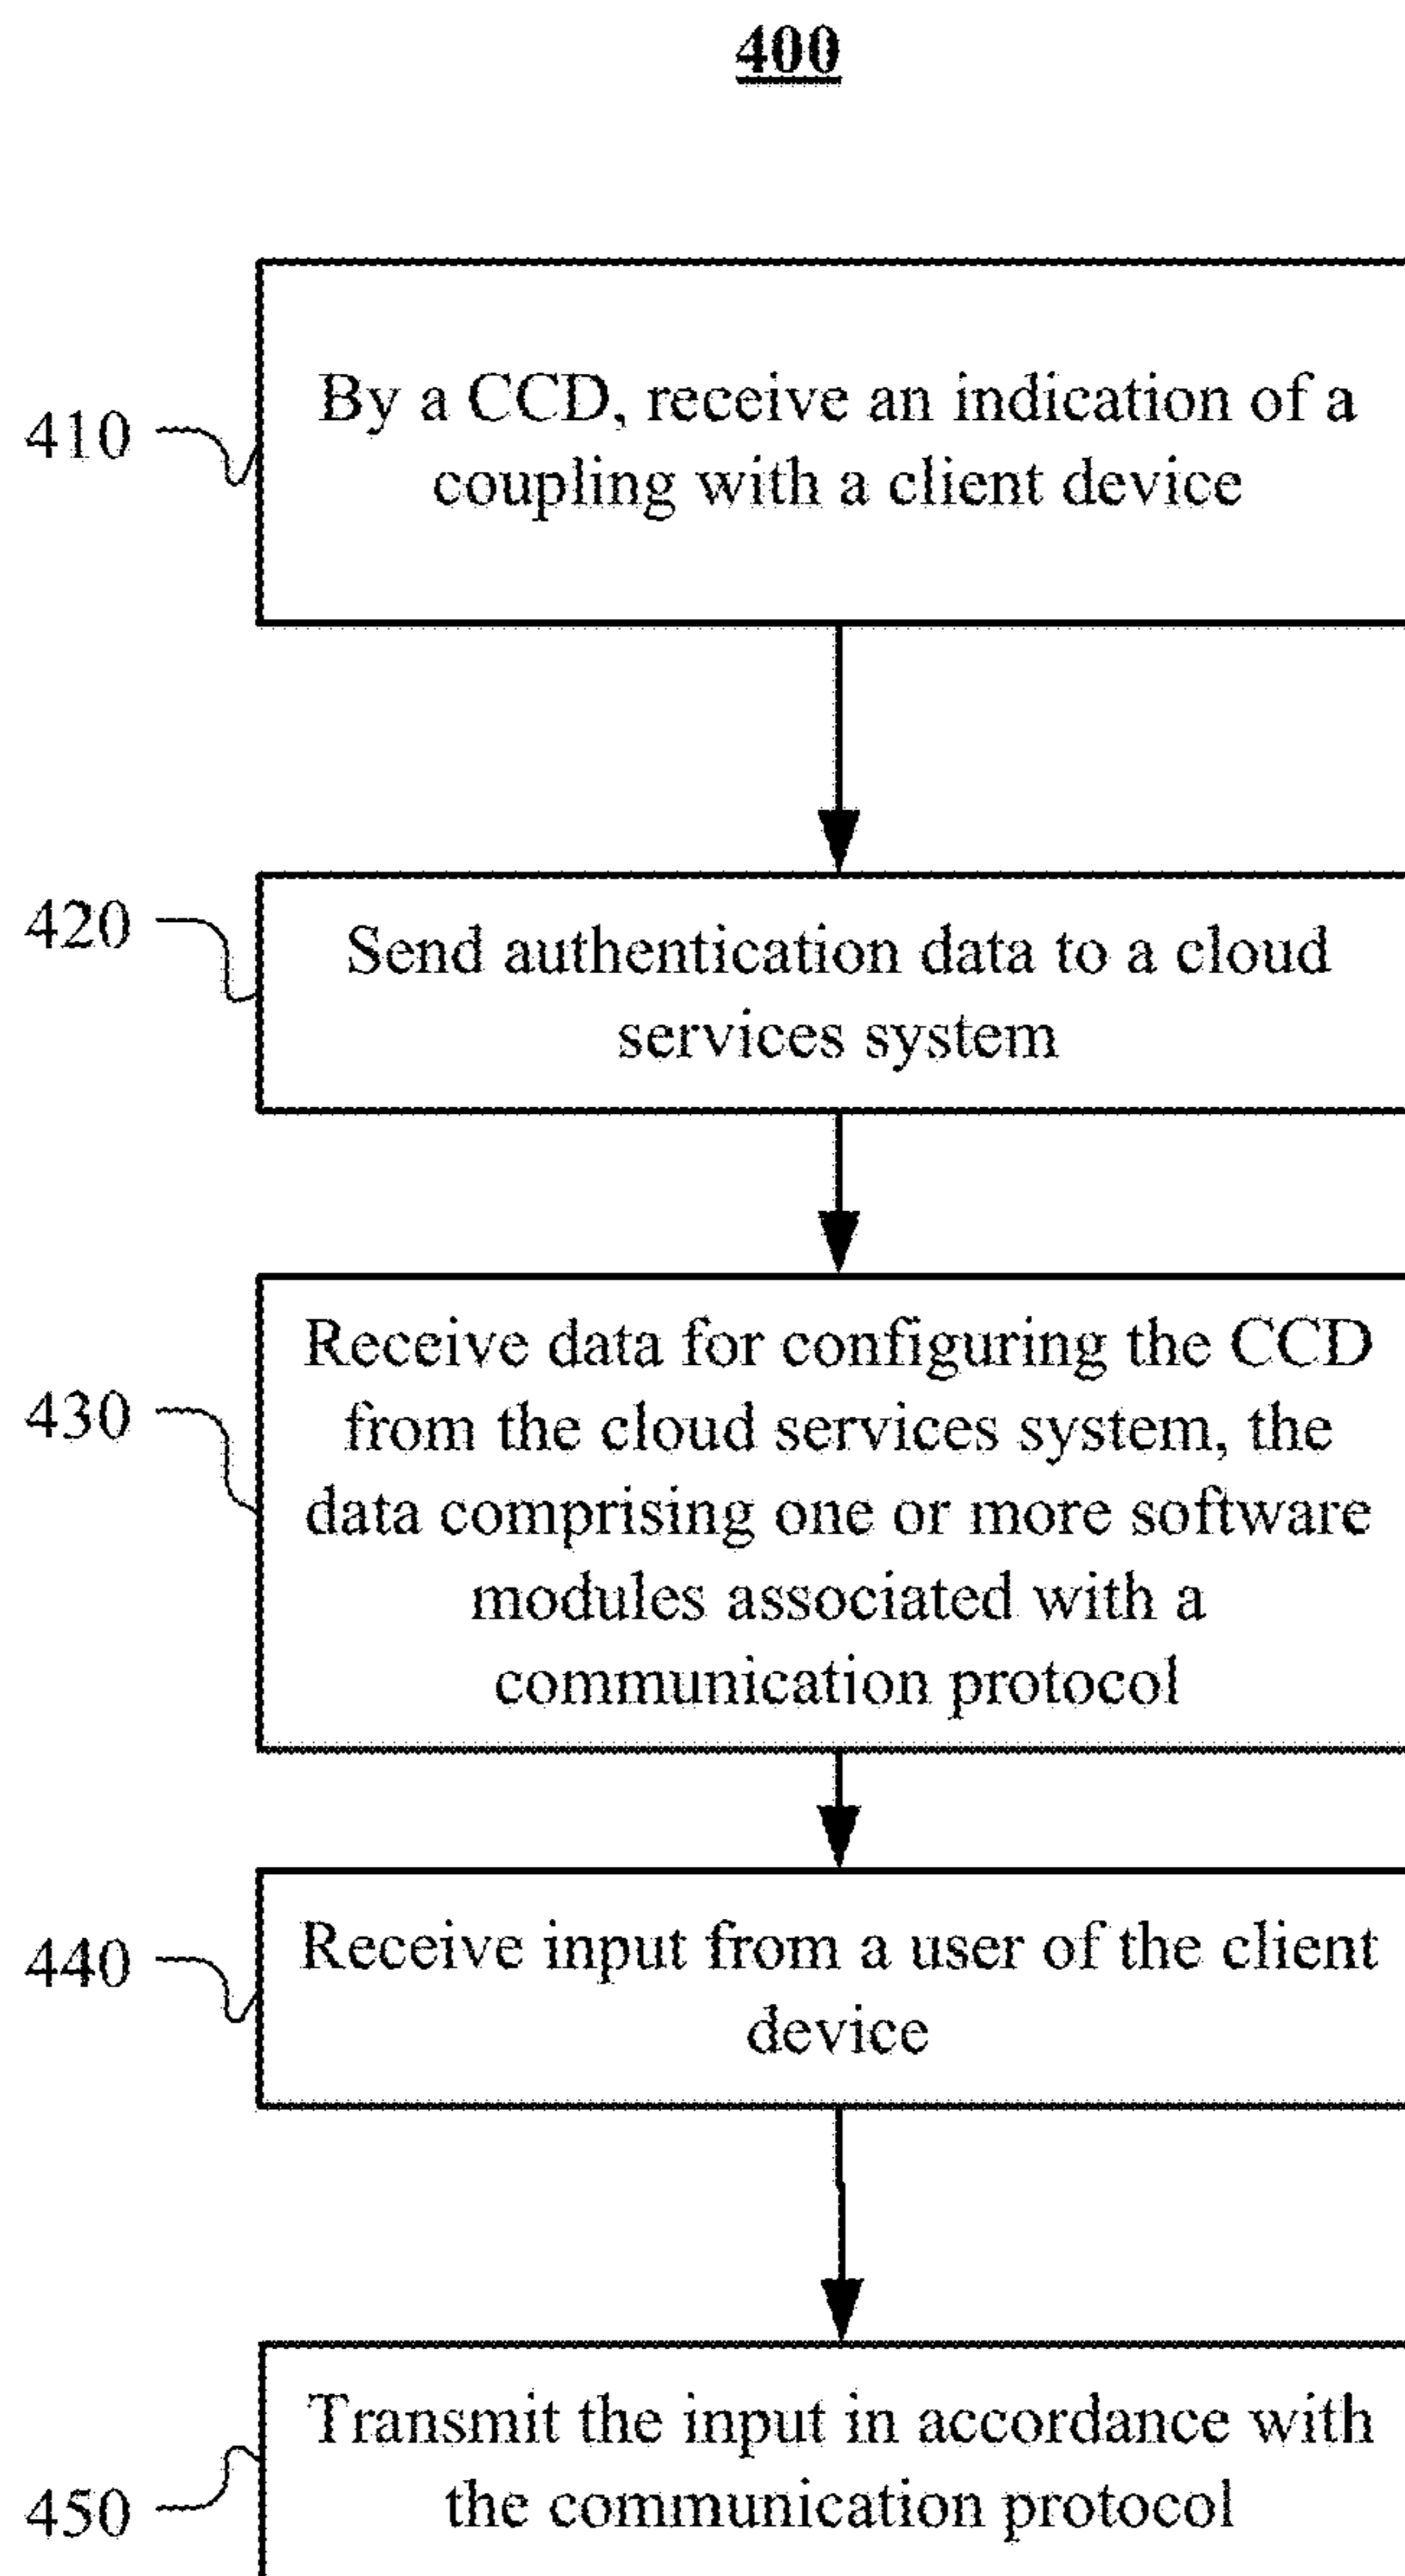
400

410

By a CCD, receive an indication of a coupling with a client device

420

Send authentication data to a cloud services system

430

Receive data for configuring the CCD from the cloud services system, the data comprising one or more software modules associated with a communication protocol

440

Receive input from a user of the client device

450

Transmit the input in accordance with the communication protocol